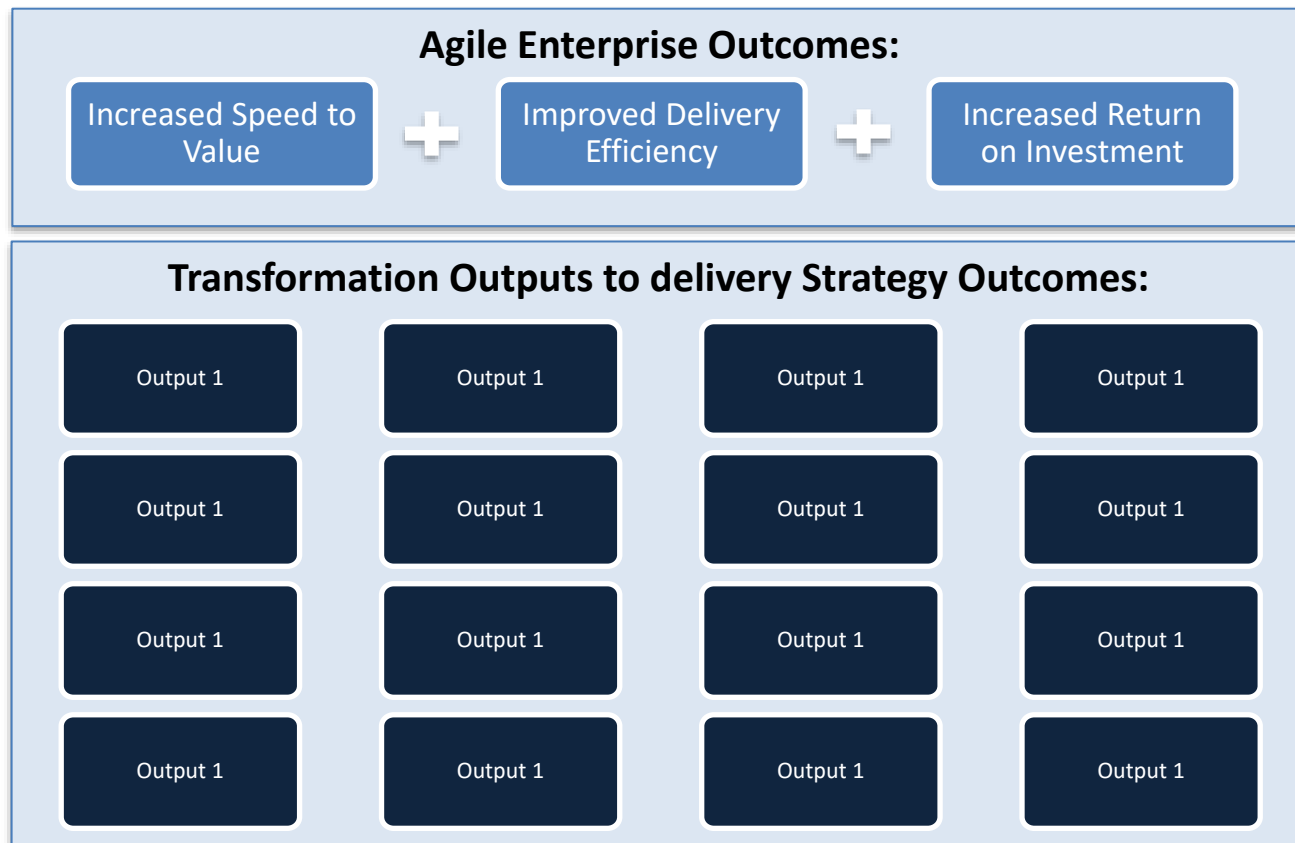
**Agile Enterprise Outcomes:**

Increased Speed to Value

Improved Delivery Efficiency

Increased Return on Investment

**Transformation Outputs to delivery Strategy Outcomes:**

Output 1

Output 1

Output 1

Output 1

Output 1

Output 1

Output 1

Output 1

Output 1

Output 1

Output 1

Output 1

Output 1

Output 1

Output 1

Output 1